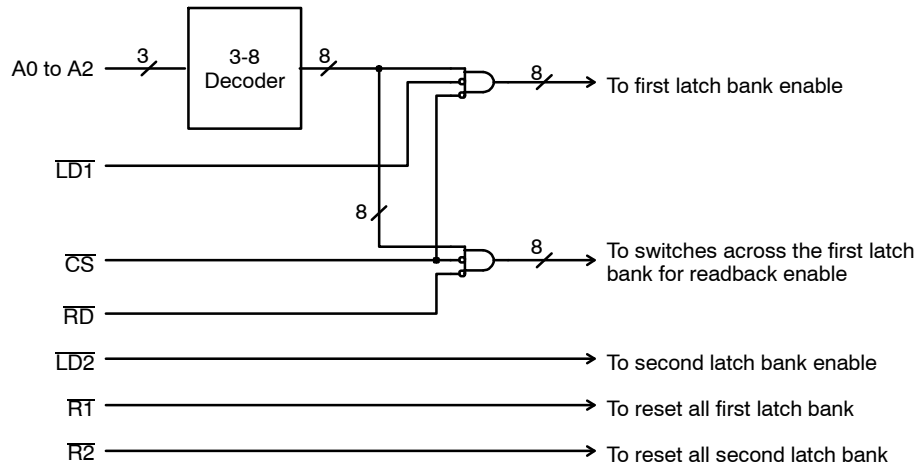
A0 to A2

3

3-8 Decoder

8

8

To first latch bank enable

$\overline{LD1}$

8

$\overline{CS}$

8

To switches across the first latch bank for readback enable

$\overline{RD}$

$\overline{LD2}$

To second latch bank enable

$\overline{R1}$

To reset all first latch bank

$\overline{R2}$

To reset all second latch bank